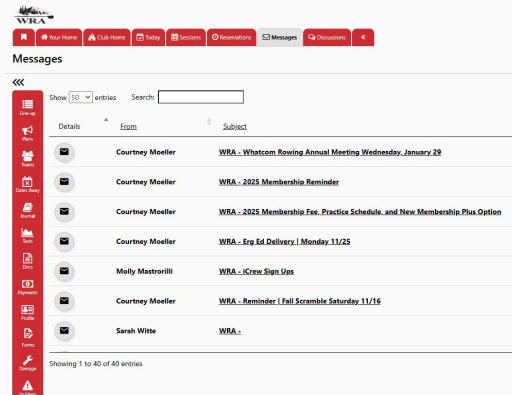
WRA

Your Home | Club Home | Today | Sessions | Reservations | Messages | Discussions | «

Messages

«

Line-up
Plans
Teams
Dates Away
Journal
Tests
Docs
Payments
Profile
Forms
Damage
Incident

Show 50 entries Search:

| Details | From | Subject |
|---|---|---|
| | Courtney Moeller | WRA - Whatcom Rowing Annual Meeting Wednesday, January 29 |
| | Courtney Moeller | WRA - 2025 Membership Reminder |
| | Courtney Moeller | WRA - 2025 Membership Fee, Practice Schedule, and New Membership Plus Option |
| | Courtney Moeller | WRA - Erg Ed Delivery \| Monday 11/25 |
| | Molly Mastrorilli | WRA - iCrew Sign Ups |
| | Courtney Moeller | WRA - Reminder \| Fall Scramble Saturday 11/16 |
| | Sarah Witte | WRA - |

Showing 1 to 40 of 40 entries